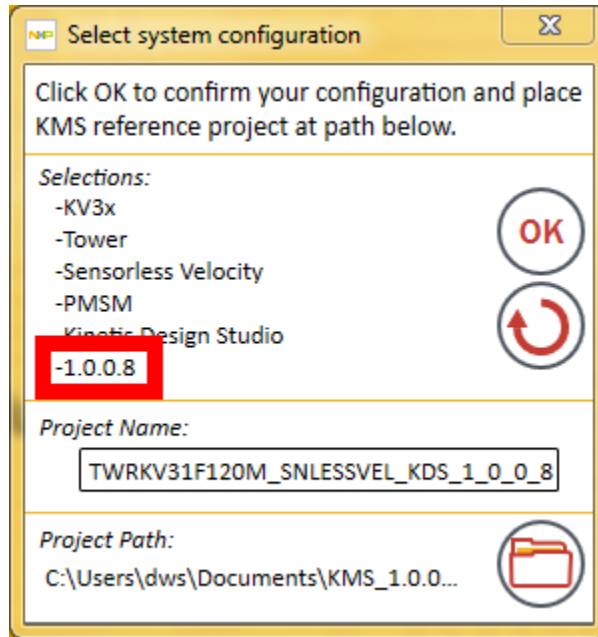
Select system configuration

Click OK to confirm your configuration and place KMS reference project at path below.

Selections:
-KV3x
-Tower
-Sensorless Velocity
-PMSM
-Kinetic Design Studio
-1.0.0.8

OK

Project Name:
TWRKV31F120M_SNLESSVEL_KDS_1_0_0_8

Project Path:
C:\Users\dws\Documents\KMS_1.0.0...